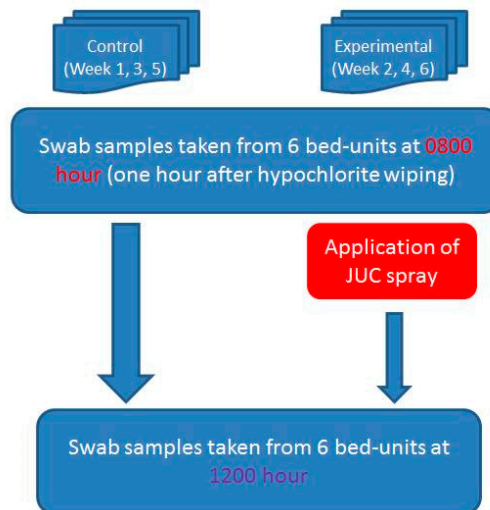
Control
(Week 1, 3, 5)

Experimental
(Week 2, 4, 6)

Swab samples taken from 6 bed-units at 0800 hour (one hour after hypochlorite wiping)

Application of JUC spray

Swab samples taken from 6 bed-units at 1200 hour